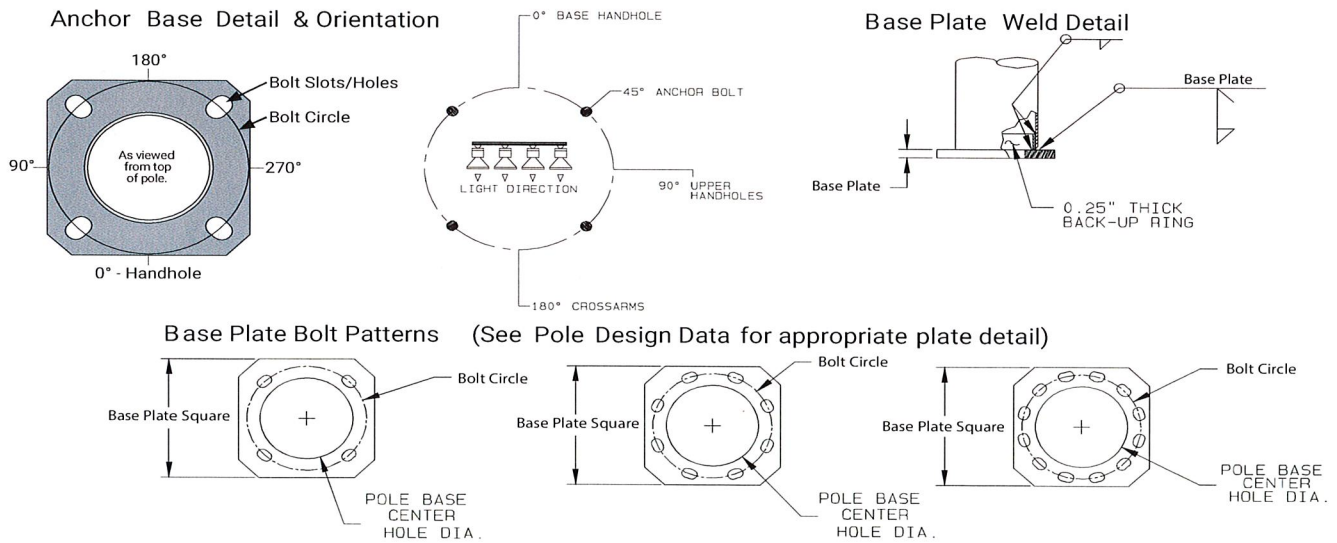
Anchor Base Detail & Orientation

180°
Bolt Slots/Holes
Bolt Circle
90°
As viewed from top of pole.
270°
0° - Handhole

0° BASE HANDHOLE
45° ANCHOR BOLT
LIGHT DIRECTION
90° UPPER HANDHOLES
180° CROSSARMS

Base Plate Weld Detail

Base Plate
Base Plate
0.25" THICK BACK-UP RING

Base Plate Bolt Patterns (See Pole Design Data for appropriate plate detail)

Base Plate Square
Bolt Circle
POLE BASE CENTER HOLE DIA.

Base Plate Square
Bolt Circle
POLE BASE CENTER HOLE DIA.

Base Plate Square
Bolt Circle
POLE BASE CENTER HOLE DIA.